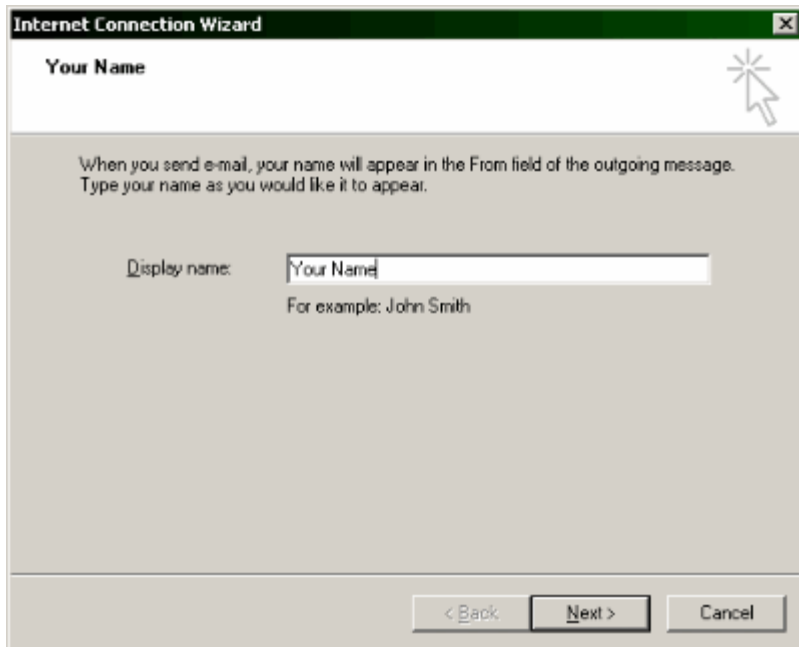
Internet Connection Wizard

Your Name

When you send e-mail, your name will appear in the From field of the outgoing message. Type your name as you would like it to appear.

Display name: Your Name

For example: John Smith

< Back
Next >
Cancel